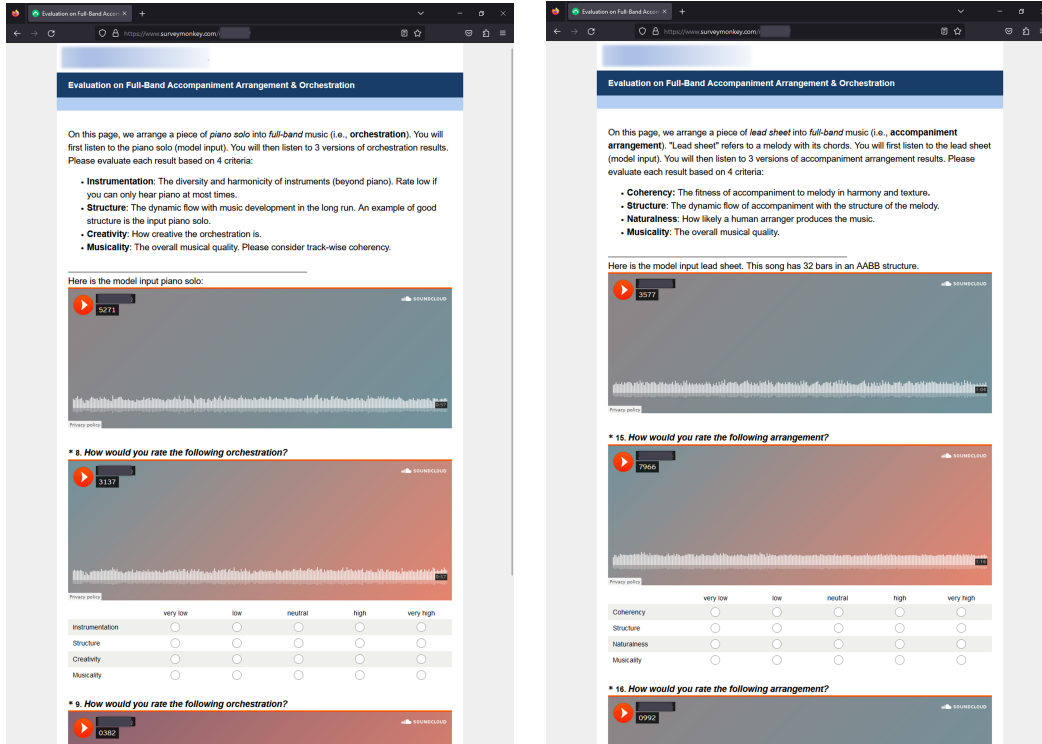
Evaluation on Full-Band Accom ×

https://www.surveymonkey.com/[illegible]

Evaluation on Full-Band Accompaniment Arrangement & Orchestration

On this page, we arrange a piece of *piano solo* into *full-band* music (i.e., **orchestration**). You will first listen to the piano solo (model input). You will then listen to 3 versions of orchestration results. Please evaluate each result based on 4 criteria:

- **Instrumentation**: The diversity and harmonicity of instruments (beyond piano). Rate low if you can only hear piano at most times.
- **Structure**: The dynamic flow with music development in the long run. An example of good structure is the input piano solo.
- **Creativity**: How creative the orchestration is.
- **Musicality**: The overall musical quality. Please consider track-wise coherency.

Here is the model input piano solo:

5271

SOUNDCLOUD

Privacy policy

\* 8. *How would you rate the following orchestration?*

3137

SOUNDCLOUD

Privacy policy

| | very low | low | neutral | high | very high |
|---|---|---|---|---|---|
| Instrumentation | | | | | |
| Structure | | | | | |
| Creativity | | | | | |
| Musicality | | | | | |

\* 9. *How would you rate the following orchestration?*

0382

SOUNDCLOUD

Evaluation on Full-Band Accom ×

https://www.surveymonkey.com/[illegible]

Evaluation on Full-Band Accompaniment Arrangement & Orchestration

On this page, we arrange a piece of *lead sheet* into *full-band* music (i.e., **accompaniment arrangement**). "Lead sheet" refers to a melody with its chords. You will first listen to the lead sheet (model input). You will then listen to 3 versions of accompaniment arrangement results. Please evaluate each result based on 4 criteria:

- **Coherency:** The fitness of accompaniment to melody in harmony and texture.
- **Structure**: The dynamic flow of accompaniment with the structure of the melody.
- **Naturalness**: How likely a human arranger produces the music.
- **Musicality**: The overall musical quality.

Here is the model input lead sheet. This song has 32 bars in an AABB structure.

3577

SOUNDCLOUD

Privacy policy

\* 15. *How would you rate the following arrangement?*

7966

SOUNDCLOUD

Privacy policy

| | very low | low | neutral | high | very high |
|---|---|---|---|---|---|
| Coherency | | | | | |
| Structure | | | | | |
| Naturalness | | | | | |
| Musicality | | | | | |

\* 16. *How would you rate the following arrangement?*

0992

SOUNDCLOUD